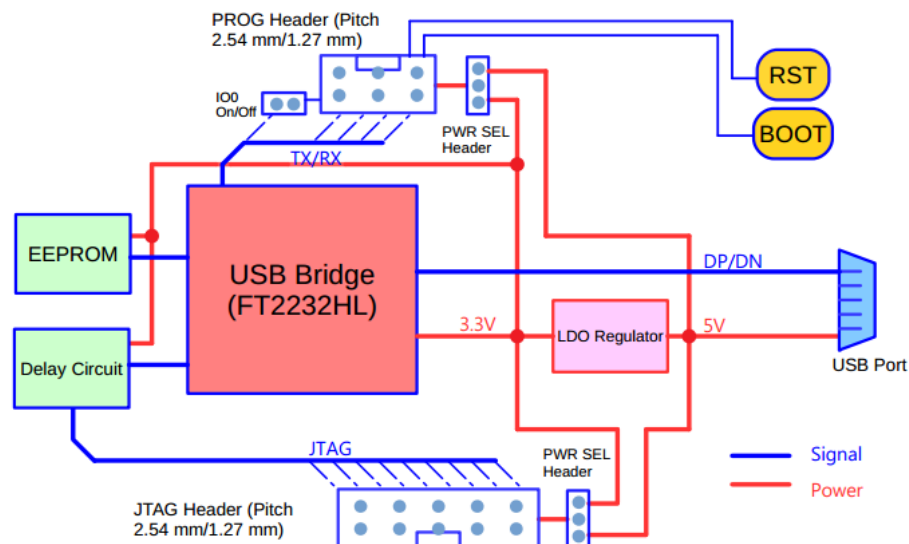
PROG Header (Pitch 2.54 mm/1.27 mm)

IO0 On/Off

PWR SEL Header

RST

BOOT

TX/RX

EEPROM

USB Bridge (FT2232HL)

DP/DN

3.3V

LDO Regulator

5V

Delay Circuit

USB Port

JTAG

PWR SEL Header

Signal

Power

JTAG Header (Pitch 2.54 mm/1.27 mm)